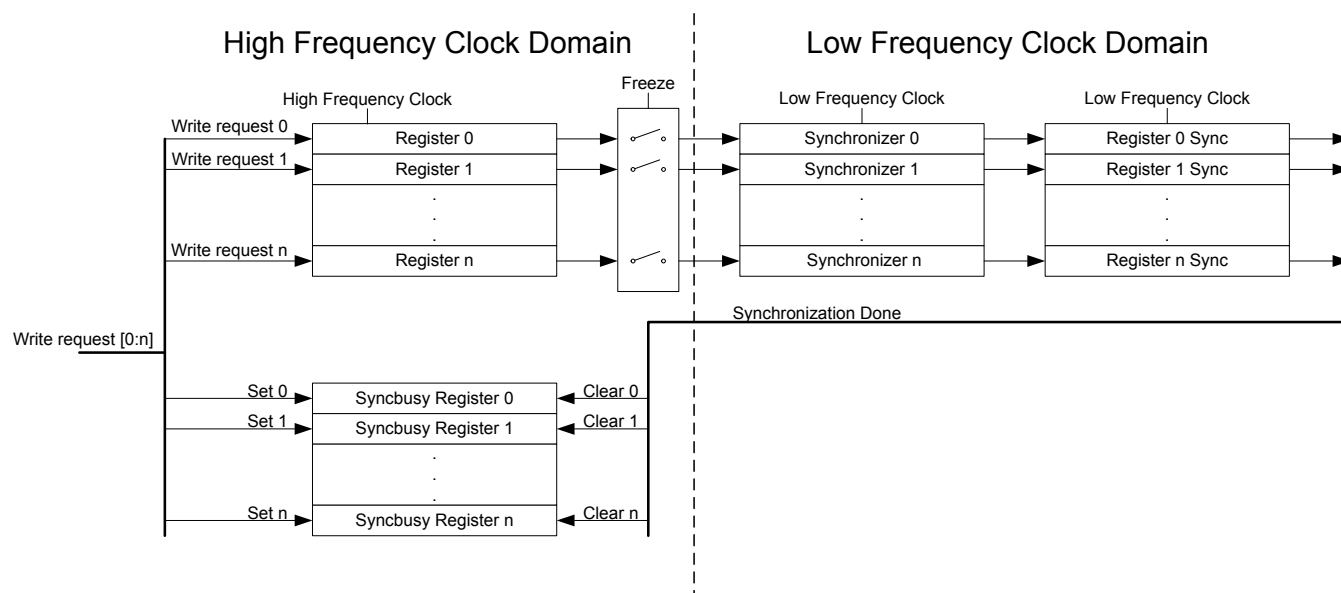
High Frequency Clock Domain

Low Frequency Clock Domain

High Frequency Clock

Freeze

Low Frequency Clock

Low Frequency Clock

Write request 0

Register 0

Synchronizer 0

Register 0 Sync

Write request 1

Register 1

Synchronizer 1

Register 1 Sync

.
.
.

.
.
.

.
.
.

Write request n

Register n

Synchronizer n

Register n Sync

Synchronization Done

Write request [0:n]

Set 0

Syncbusy Register 0

Clear 0

Set 1

Syncbusy Register 1

Clear 1

.
.
.

Set n

Syncbusy Register n

Clear n